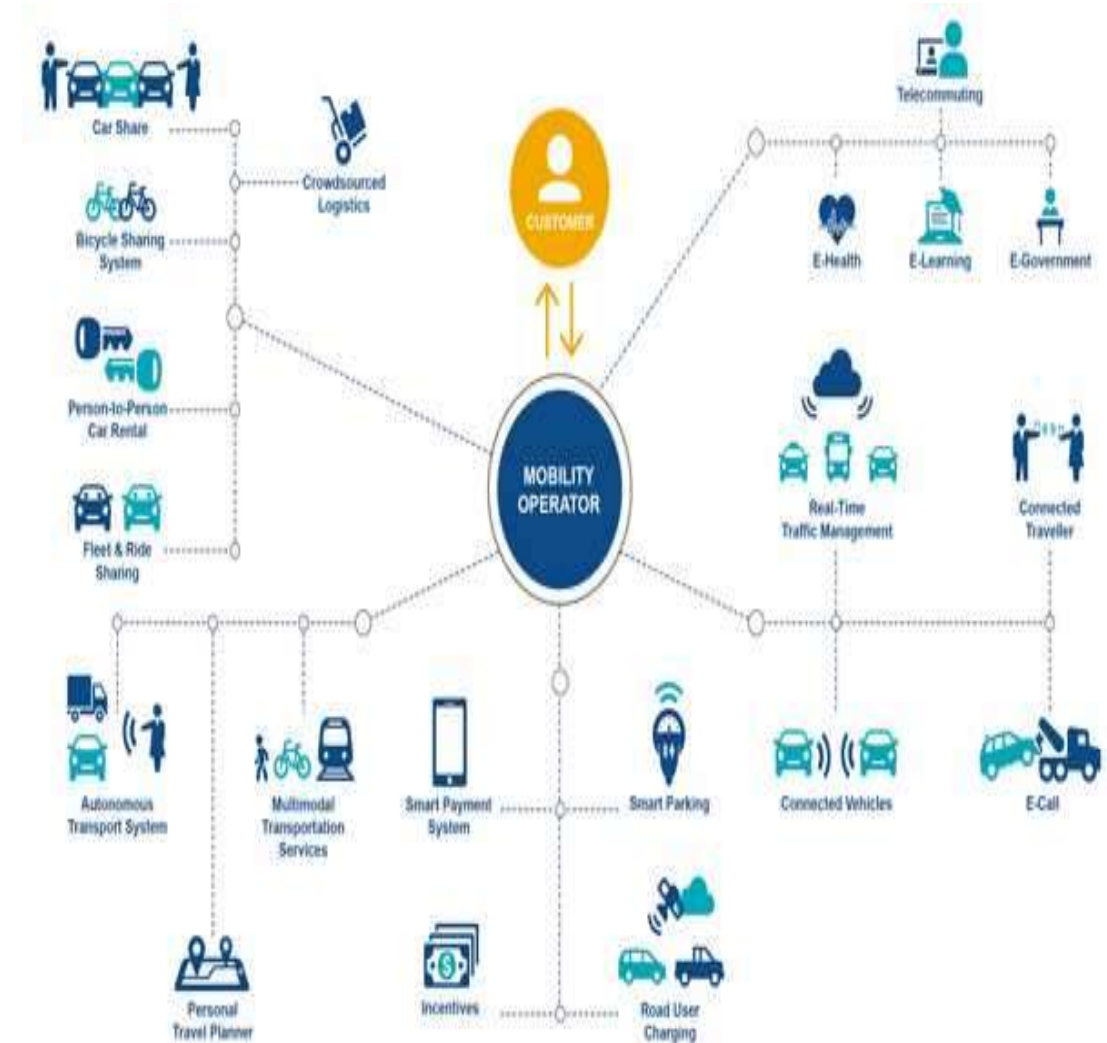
Car Share

Crowdsourced Logistics

Bicycle Sharing System

Person-to-Person Car Rental

Fleet & Ride Sharing

CUSTOMER

MOBILITY OPERATOR

Telecommuting

E-Health

E-Learning

E-Government

Real-Time Traffic Management

Connected Traveller

Autonomous Transport System

Multimodal Transportation Services

Smart Payment System

Smart Parking

Connected Vehicles

E-Call

Personal Travel Planner

Incentives

Road User Charging